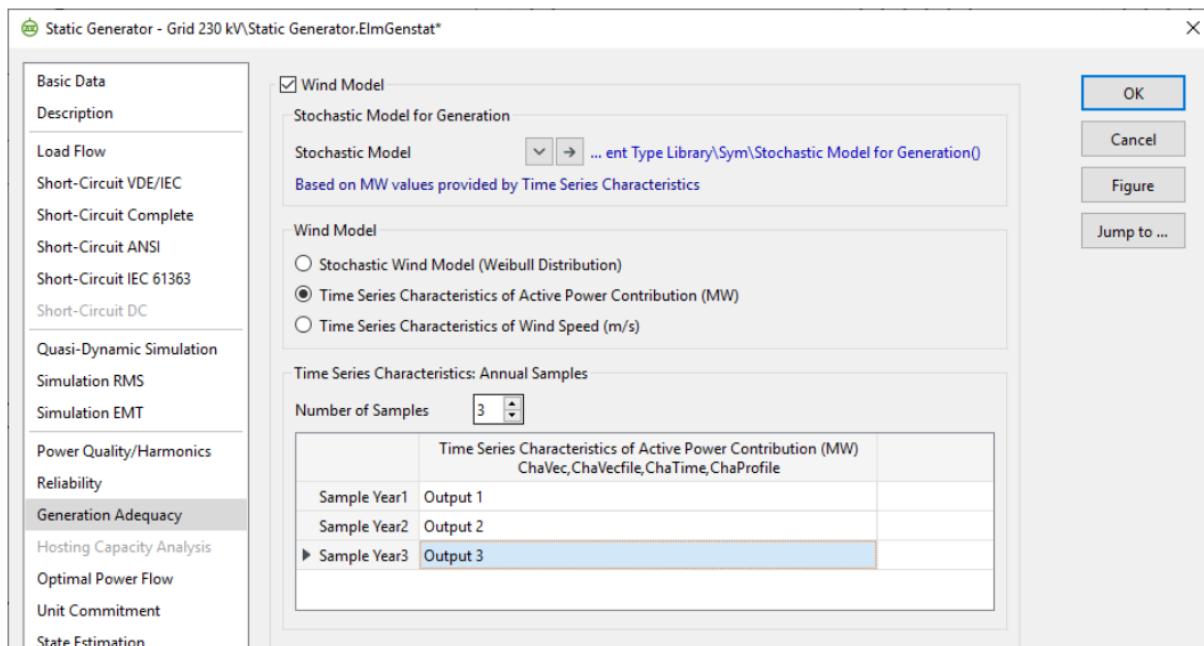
Static Generator - Grid 230 kV\Static Generator.ElmGenstat*

Basic Data
Description
Load Flow
Short-Circuit VDE/IEC
Short-Circuit Complete
Short-Circuit ANSI
Short-Circuit IEC 61363
Short-Circuit DC
Quasi-Dynamic Simulation
Simulation RMS
Simulation EMT
Power Quality/Harmonics
Reliability
Generation Adequacy
Hosting Capacity Analysis
Optimal Power Flow
Unit Commitment
State Estimation

☑ Wind Model

Stochastic Model for Generation
Stochastic Model ... ent Type Library\Sym\Stochastic Model for Generation()
Based on MW values provided by Time Series Characteristics

Wind Model
○ Stochastic Wind Model (Weibull Distribution)
◉ Time Series Characteristics of Active Power Contribution (MW)
○ Time Series Characteristics of Wind Speed (m/s)

Time Series Characteristics: Annual Samples
Number of Samples 3

| | Time Series Characteristics of Active Power Contribution (MW) ChaVec,ChaVecfile,ChaTime,ChaProfile | |
|---|---|---|
| Sample Year1 | Output 1 | |
| Sample Year2 | Output 2 | |
| ▶ Sample Year3 | Output 3 | |

OK
Cancel
Figure
Jump to ...